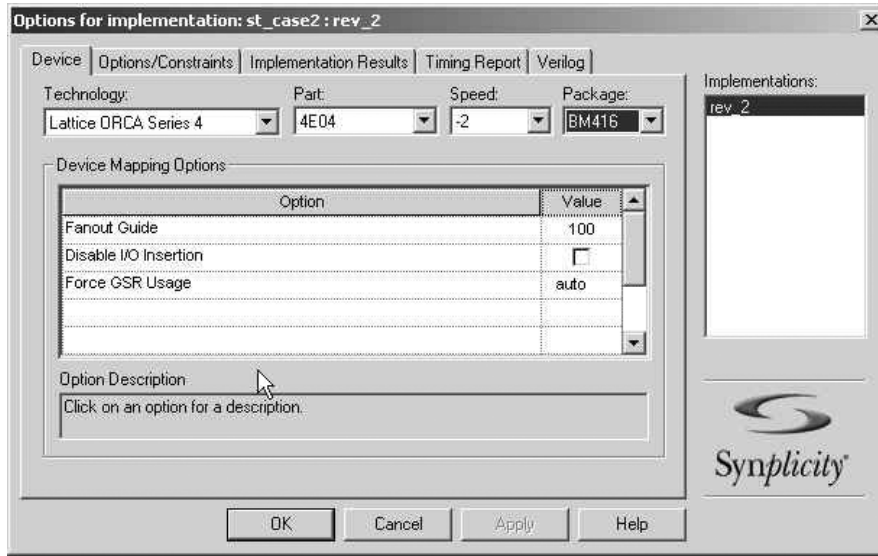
Options for implementation: st_case2 : rev_2

×

Device | Options/Constraints | Implementation Results | Timing Report | Verilog

Technology:
Lattice ORCA Series 4

Part:
4E04

Speed:
-2

Package:
BM416

Implementations:
rev_2

Device Mapping Options

| Option | Value |
|---|---|
| Fanout Guide | 100 |
| Disable I/O Insertion | ☐ |
| Force GSR Usage | auto |
| | |
| | |

Option Description
Click on an option for a description.

Synplicity

OK Cancel Apply Help